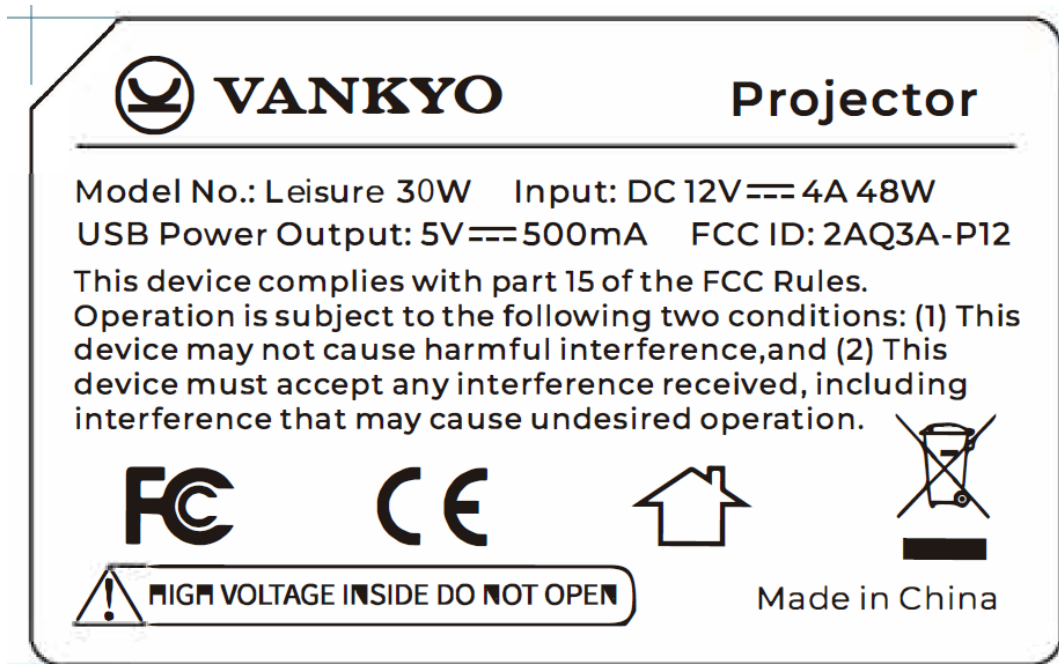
VANKYO Projector

Model No.: Leisure 30W Input: DC 12V ⎓ 4A 48W
USB Power Output: 5V ⎓ 500mA FCC ID: 2AQ3A-P12

This device complies with part 15 of the FCC Rules. Operation is subject to the following two conditions: (1) This device may not cause harmful interference,and (2) This device must accept any interference received, including interference that may cause undesired operation.

FC CE

HIGH VOLTAGE INSIDE DO NOT OPEN

Made in China